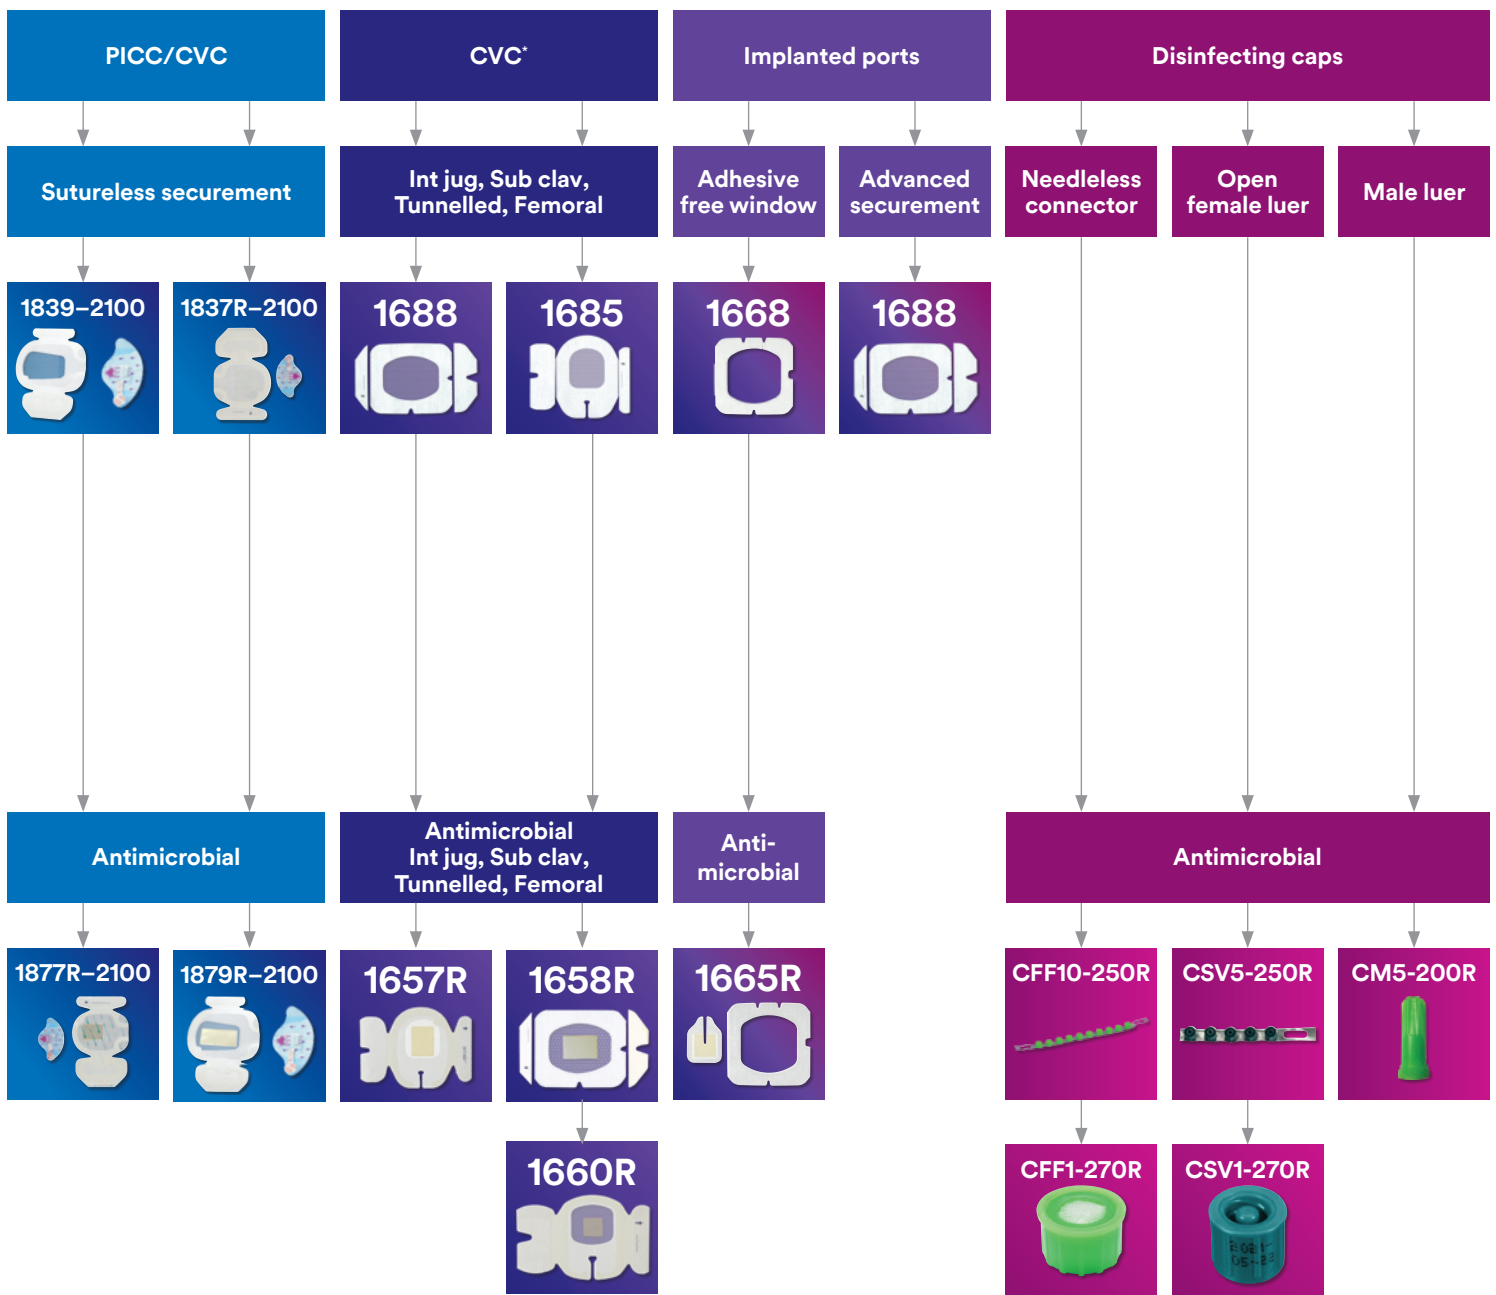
PICC/CVC

CVC*

Implanted ports

Disinfecting caps

Sutureless securement

Int jug, Sub clav, Tunnelled, Femoral

Adhesive free window

Advanced securement

Needleless connector

Open female luer

Male luer

1839–2100

1837R–2100

1688

1685

1668

1688

Antimicrobial

Antimicrobial Int jug, Sub clav, Tunnelled, Femoral

Anti-microbial

Antimicrobial

1877R–2100

1879R–2100

1657R

1658R

1665R

CFF10-250R

CSV5-250R

CM5-200R

1660R

CFF1-270R

CSV1-270R